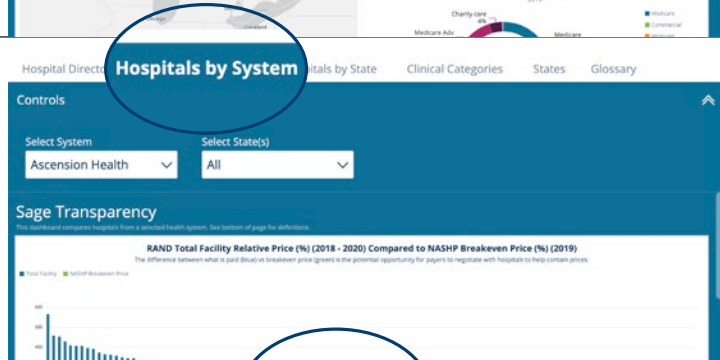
Charity care
4%
Medicare Adv
Medicare
Medicare
Commercial

Hospital Directo Hospitals by System pitals by State Clinical Categories States Glossary

Controls

Select System
Ascension Health

Select State(s)
All

Sage Transparency
This dashboard compares hospitals from a selected health system. See bottom of page for definitions.

RAND Total Facility Relative Price (%) (2018 - 2020) Compared to NASHP Breakeven Price (%) (2019)
The difference between what is paid (blue) vs breakeven price (green) is the potential opportunity for payers to negotiate with hospitals to help contain prices.

Total Facility NASHP Breakeven Price

800
600
400